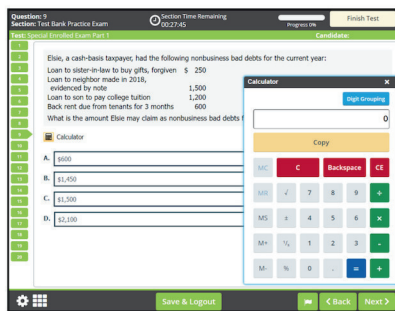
Question: 9
Section: Test Bank Practice Exam

Section Time Remaining
00:27:45

Progress 0%

Finish Test

Test: Special Enrolled Exam Part 1

Candidate:

1
2
3
4
5
6
7
8
9
10
11
12
13
14
15
16
17
18
19
20

Elsie, a cash-basis taxpayer, had the following nonbusiness bad debts for the current year:

Loan to sister-in-law to buy gifts, forgiven $ 250
Loan to neighbor made in 2018, evidenced by note 1,500
Loan to son to pay college tuition 1,200
Back rent due from tenants for 3 months 600

What is the amount Elsie may claim as nonbusiness bad debts f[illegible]

Calculator

A. $600
B. $1,450
C. $1,500
D. $2,100

Calculator ×
Digit Grouping
0
Copy
MC C Backspace CE
MR √ 7 8 9 ÷
MS ± 4 5 6 ×
M+ ⅟ₓ 1 2 3 -
M- % 0 . = +

Save & Logout
< Back Next >